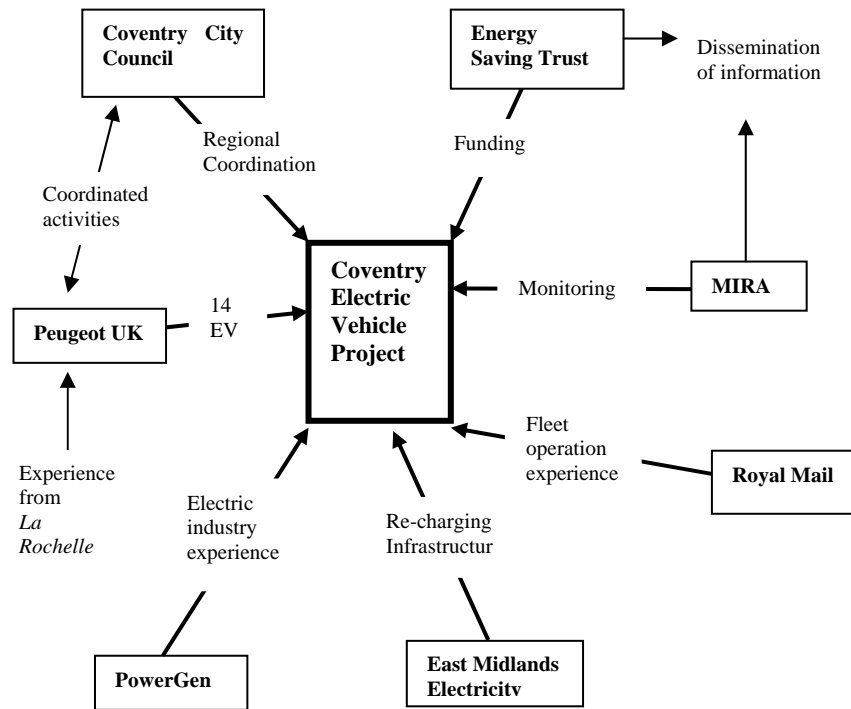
Coventry City Council

Energy Saving Trust

Dissemination of information

Regional Coordination

Funding

Coordinated activities

Coventry Electric Vehicle Project

Monitoring

MIRA

Peugeot UK

14 EV

Fleet operation experience

Royal Mail

Experience from *La Rochelle*

Electric industry experience

Re-charging Infrastructur

PowerGen

East Midlands Electricity